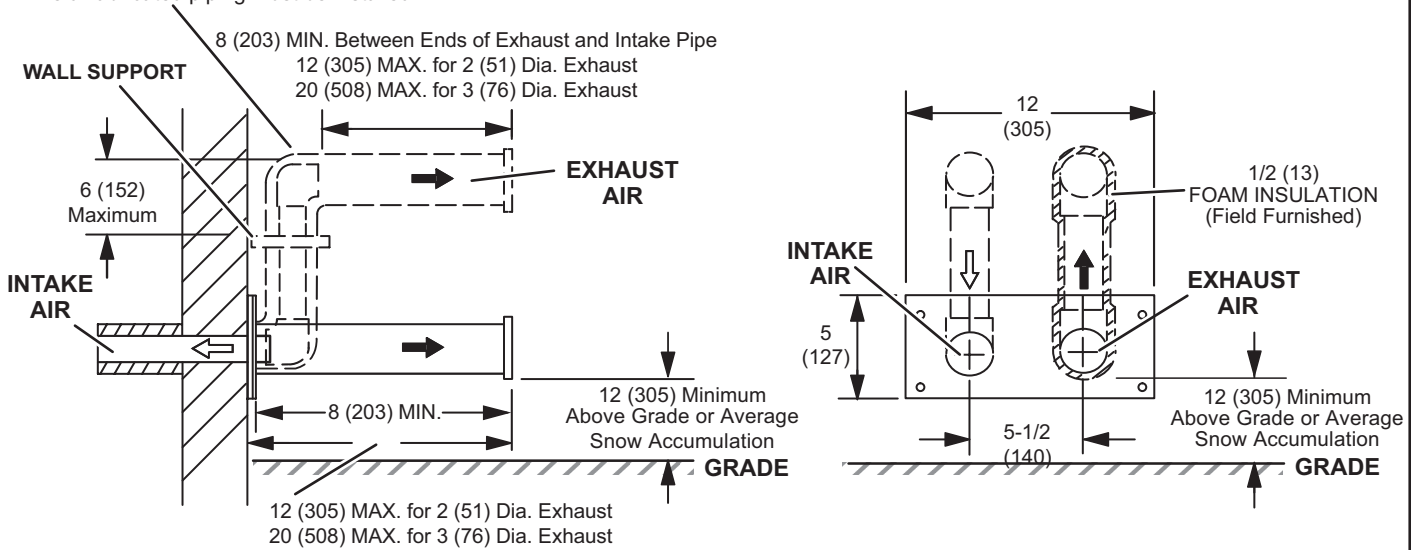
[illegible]

8 (203) MIN. Between Ends of Exhaust and Intake Pipe
12 (305) MAX. for 2 (51) Dia. Exhaust
20 (508) MAX. for 3 (76) Dia. Exhaust

WALL SUPPORT

6 (152) Maximum

EXHAUST AIR

INTAKE AIR

8 (203) MIN.

12 (305) Minimum Above Grade or Average Snow Accumulation

GRADE

12 (305) MAX. for 2 (51) Dia. Exhaust
20 (508) MAX. for 3 (76) Dia. Exhaust

12 (305)

1/2 (13) FOAM INSULATION (Field Furnished)

INTAKE AIR

EXHAUST AIR

5 (127)

5-1/2 (140)

12 (305) Minimum Above Grade or Average Snow Accumulation

GRADE